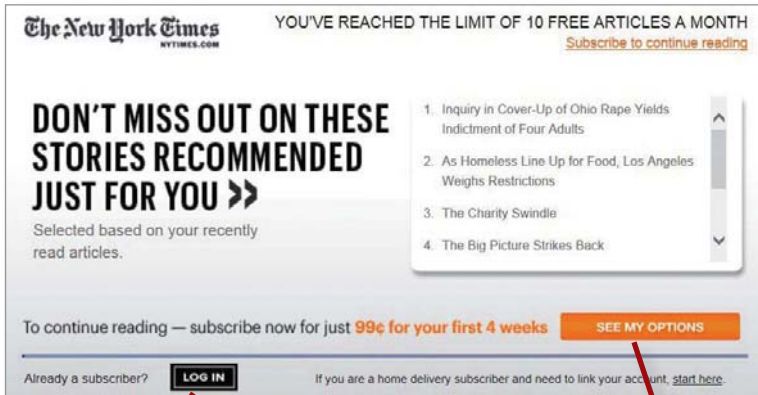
The New York Times
NYTIMES.COM

YOU'VE REACHED THE LIMIT OF 10 FREE ARTICLES A MONTH
Subscribe to continue reading

DON'T MISS OUT ON THESE STORIES RECOMMENDED JUST FOR YOU >>

Selected based on your recently read articles.

1. Inquiry in Cover-Up of Ohio Rape Yields Indictment of Four Adults
2. As Homeless Line Up for Food, Los Angeles Weighs Restrictions
3. The Charity Swindle
4. The Big Picture Strikes Back

To continue reading — subscribe now for just 99¢ for your first 4 weeks

SEE MY OPTIONS

Already a subscriber? LOG IN

If you are a home delivery subscriber and need to link your account, start here.